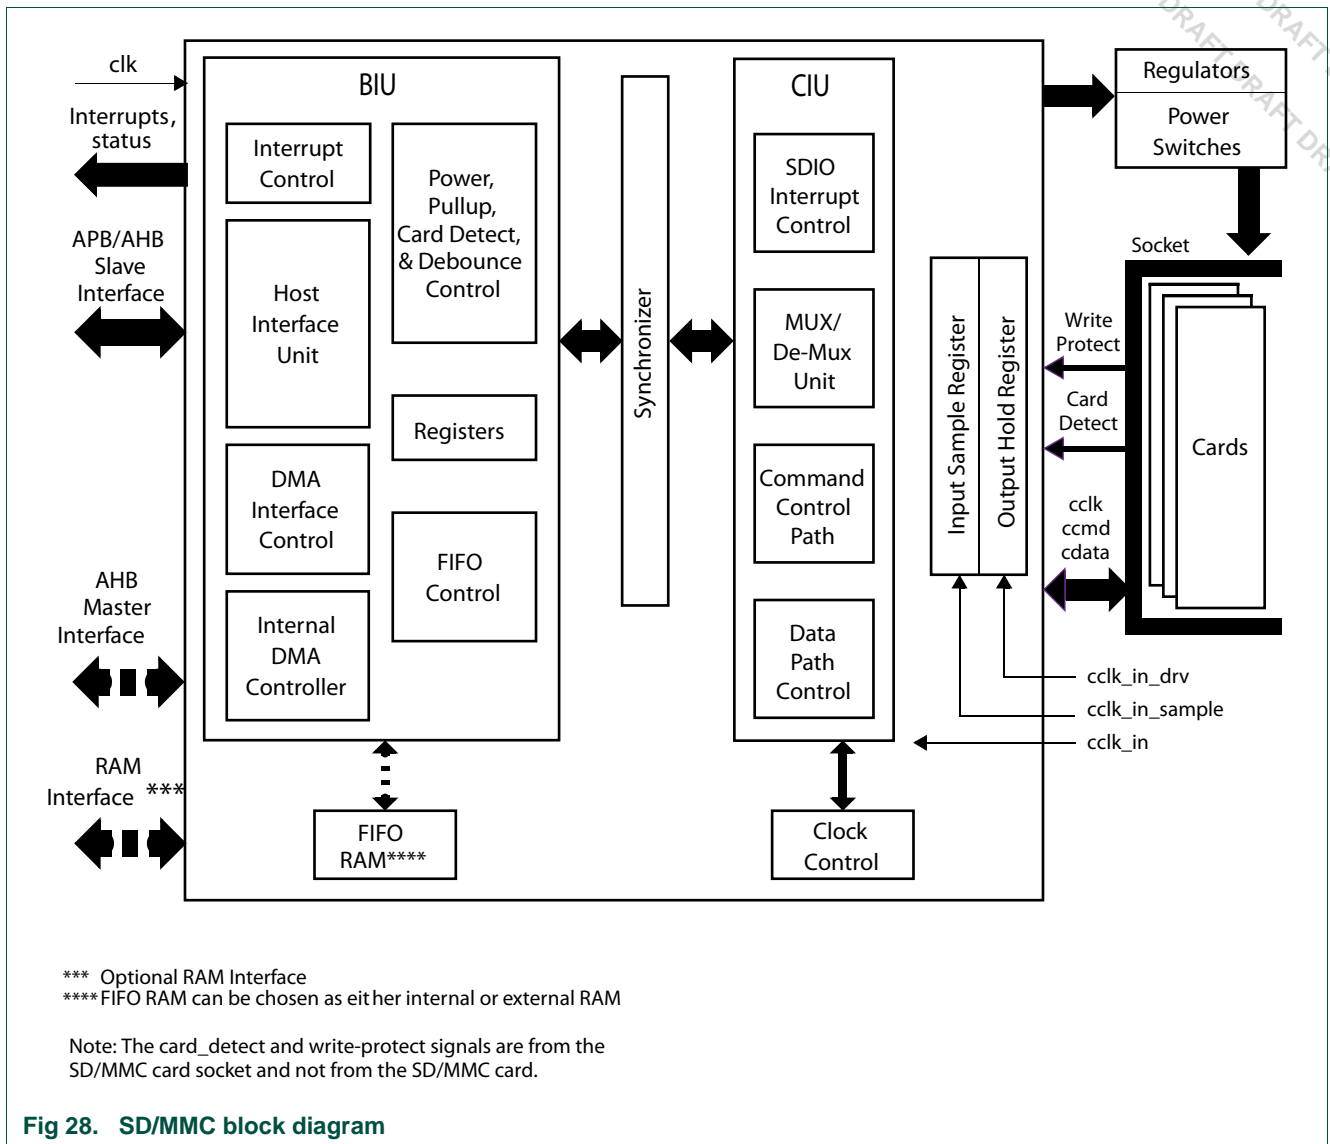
DRAFT DRAFT DRAFT DRAFT DRAFT DR

clk

Interrupts, status

APB/AHB Slave Interface

AHB Master Interface

RAM Interface ***

BIU

Interrupt Control

Power, Pullup, Card Detect, & Debounce Control

Host Interface Unit

Registers

DMA Interface Control

FIFO Control

Internal DMA Controller

Synchronizer

CIU

SDIO Interrupt Control

MUX/ De-Mux Unit

Command Control Path

Data Path Control

Input Sample Register

Output Hold Register

FIFO RAM****

Clock Control

Regulators

Power Switches

Socket

Write Protect

Card Detect

cclk ccmd cdata

Cards

cclk_in_drv

cclk_in_sample

cclk_in

*** Optional RAM Interface
**** FIFO RAM can be chosen as either internal or external RAM

Note: The card_detect and write-protect signals are from the SD/MMC card socket and not from the SD/MMC card.

Fig 28. SD/MMC block diagram